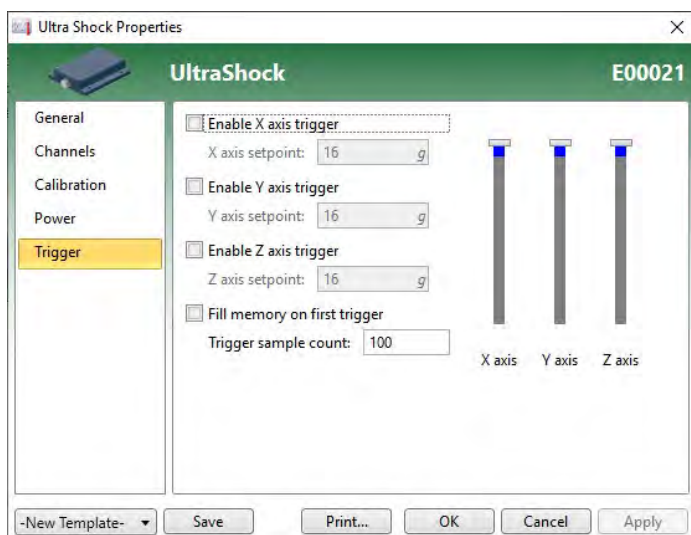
Ultra Shock Properties

×

UltraShock

E00021

General
Channels
Calibration
Power
Trigger

Enable X axis trigger
X axis setpoint: 16 g

Enable Y axis trigger
Y axis setpoint: 16 g

Enable Z axis trigger
Z axis setpoint: 16 g

Fill memory on first trigger
Trigger sample count: 100

X axis Y axis Z axis

-New Template- ▾ Save Print... OK Cancel Apply